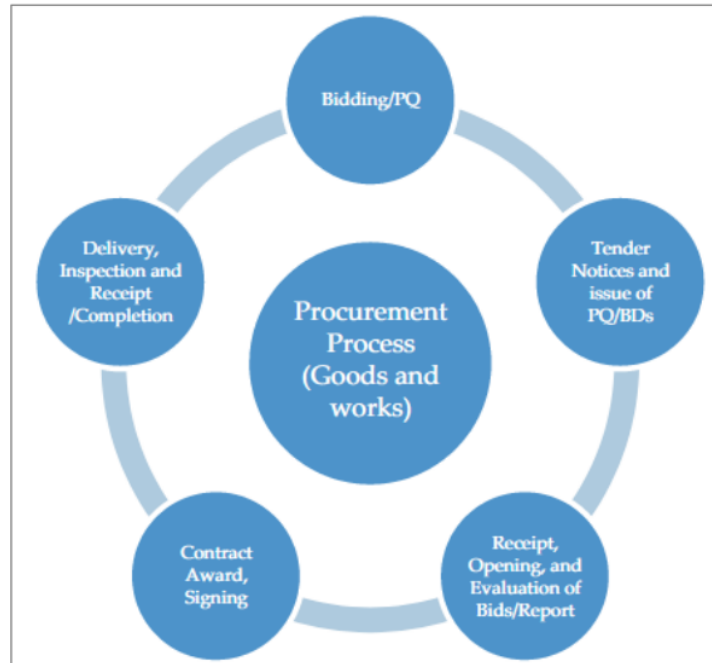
Bidding/PQ

Tender Notices and issue of PQ/BDs

Receipt, Opening, and Evaluation of Bids/Report

Contract Award, Signing

Delivery, Inspection and Receipt /Completion

Procurement Process (Goods and works)